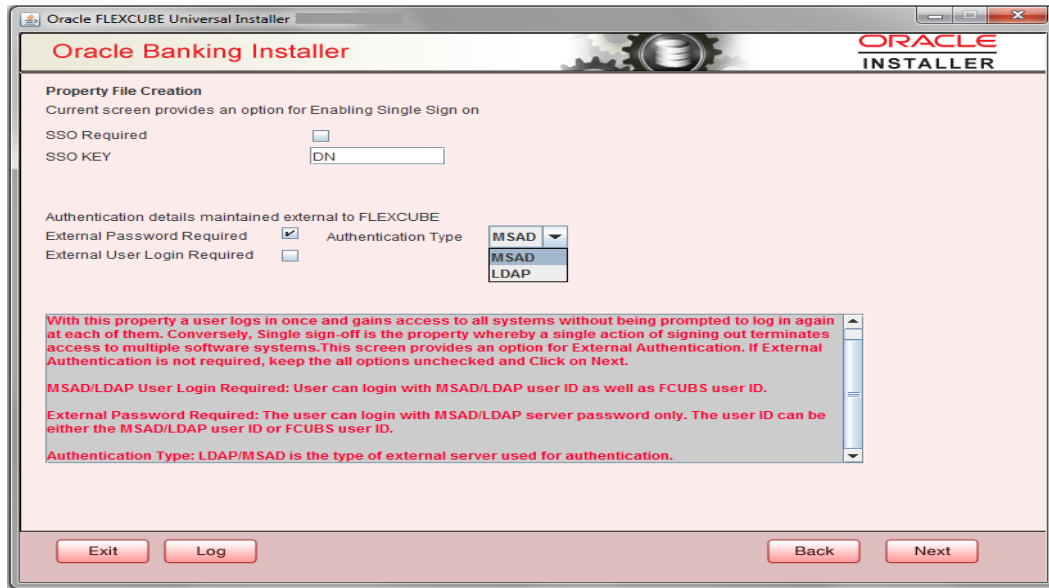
Oracle FLEXCUBE Universal Installer

Oracle Banking Installer

ORACLE
INSTALLER

Property File Creation
Current screen provides an option for Enabling Single Sign on

SSO Required
SSO KEY DN

Authentication details maintained external to FLEXCUBE
External Password Required
Authentication Type MSAD
MSAD
LDAP
External User Login Required

With this property a user logs in once and gains access to all systems without being prompted to log in again at each of them. Conversely, Single sign-off is the property whereby a single action of signing out terminates access to multiple software systems.This screen provides an option for External Authentication. If External Authentication is not required, keep the all options unchecked and Click on Next.

MSAD/LDAP User Login Required: User can login with MSAD/LDAP user ID as well as FCUBS user ID.

External Password Required: The user can login with MSAD/LDAP server password only. The user ID can be either the MSAD/LDAP user ID or FCUBS user ID.

Authentication Type: LDAP/MSAD is the type of external server used for authentication.

Exit
Log
Back
Next